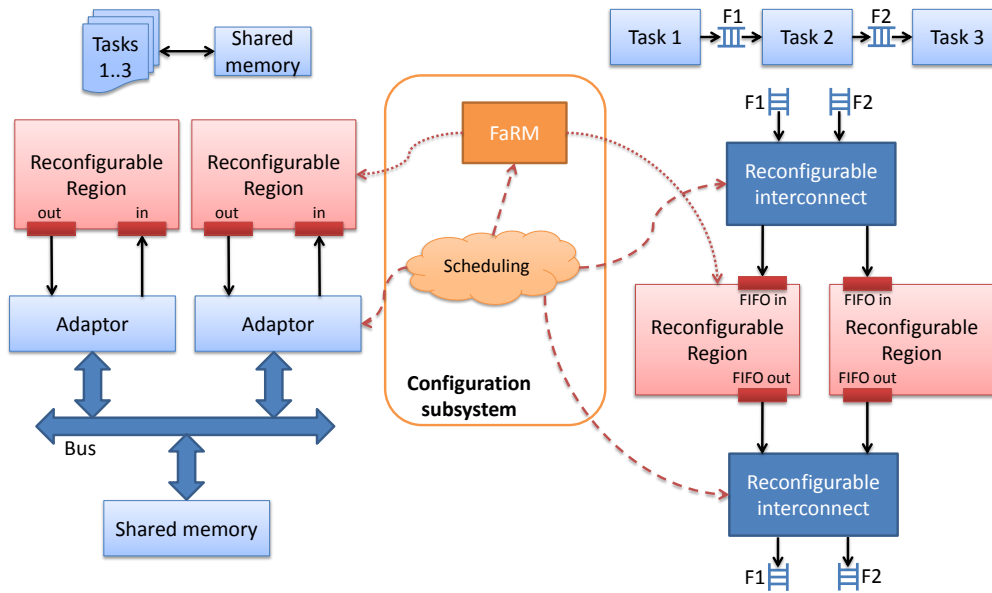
Tasks 1..3

Shared memory

Task 1

F1

Task 2

F2

Task 3

F1

F2

Reconfigurable Region

out

in

Reconfigurable Region

out

in

FaRM

Reconfigurable interconnect

Scheduling

Adaptor

Adaptor

FIFO in

Reconfigurable Region

FIFO out

FIFO in

Reconfigurable Region

FIFO out

Configuration subsystem

Bus

Reconfigurable interconnect

Shared memory

F1

F2